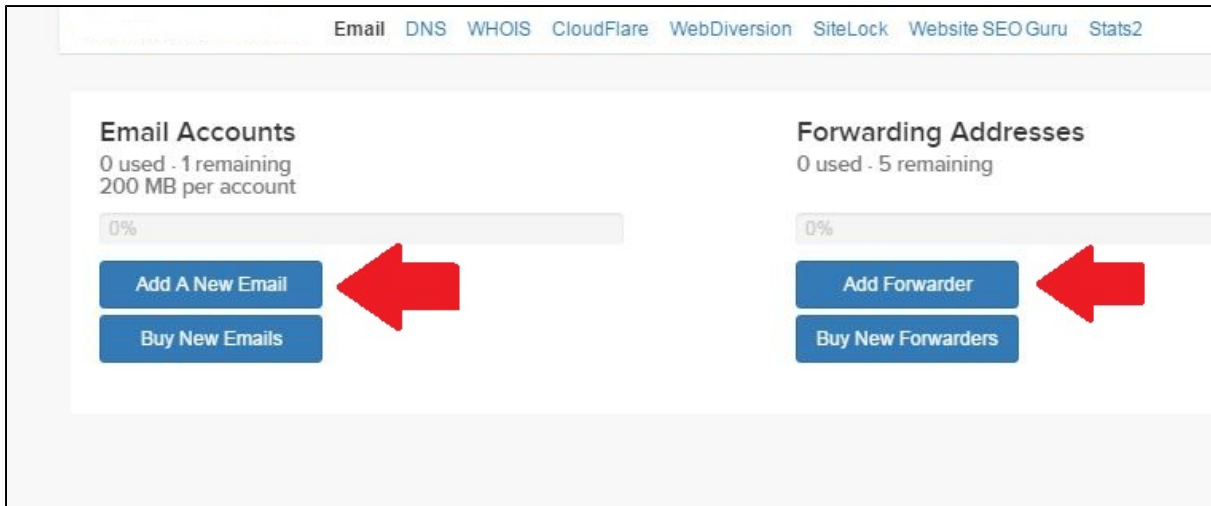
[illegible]

Email DNS WHOIS CloudFlare WebDiversion SiteLock Website SEO Guru Stats2

Email Accounts
0 used · 1 remaining
200 MB per account

0%

Add A New Email

Buy New Emails

Forwarding Addresses
0 used · 5 remaining

0%

Add Forwarder

Buy New Forwarders